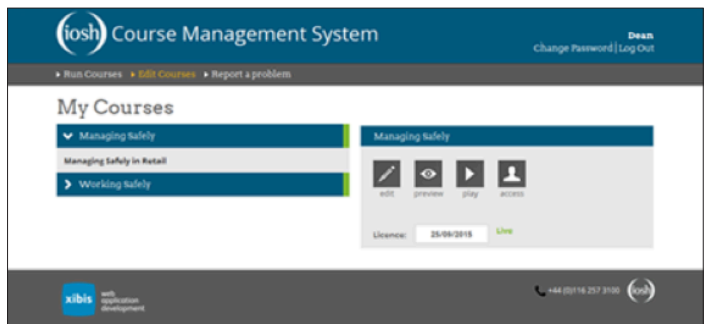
iosh Course Management System

Dean
Change Password | Log Out

Run Courses Edit Courses Report a problem

My Courses

Managing Safely

Managing Safely in Retail

Working Safely

Managing Safely

edit preview play access

Licence: 25/09/2015 Live

xibis web application development

+44 (0)116 257 3100 iosh